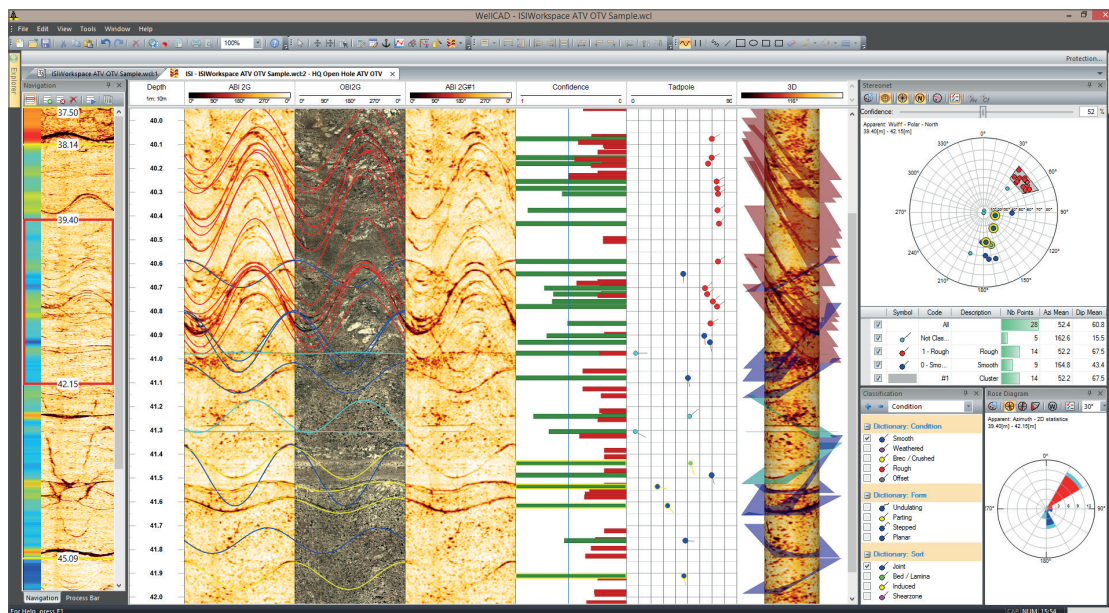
WellCAD - ISIWorkspace ATV OTV Sample.wcl

File Edit View Tools Window Help

100%

Protection...

ISIWorkspace ATV OTV Sample.wcl

ISI - ISIWorkspace ATV OTV Sample.wcl:2 - HQ Open Hole ATV OTV

Navigation

37.50
38.14
39.40
42.15
45.09

Navigation Process Bar

| Depth 1m:10m | ABI 2G | OBI2G | ABI 2G#1 | Confidence | Tadpole | 3D |
|---|---|---|---|---|---|---|
| | 0° 90° 180° 270° 0° | 0° 90° 180° 270° 0° | 0° 90° 180° 270° 0° | 1 0 | 0 90 | 116° |

40.0
40.1
40.2
40.3
40.4
40.5
40.6
40.7
40.8
40.9
41.0
41.1
41.2
41.3
41.4
41.5
41.6
41.7
41.8
41.9
42.0

Stereonet

Confidence: 52 %

Apparent: Wulff - Polar - North
38.40[m] - 42.15[m]

0°
30°
60°
90°
120°
150°
180°
210°
240°
270°
300°
330°

| | Symbol | Code | Description | Nb Points | Azi Mean | Dip Mean |
|---|---|---|---|---|---|---|
| ✓ | | All | | 28 | 52.4 | 60.8 |
| ✓ | | Not Clas... | | 5 | 162.6 | 15.5 |
| ✓ | | 1 - Rough | Rough | 14 | 52.2 | 67.5 |
| ✓ | | 0 - Smo... | Smooth | 9 | 164.8 | 43.4 |
| ✓ | | #1 | Cluster | 14 | 52.2 | 67.5 |

Classification

Condition

Dictionary: Condition
Smooth
Weathered
Brec / Crushed
Rough
Offset

Dictionary: Form
Undulating
Parting
Stepped
Planar

Dictionary: Sort
Joint
Bed / Lamina
Induced
Shearzone

Rose Diagram

30°

Apparent: Azimuth - 2D statistics
38.40[m] - 42.15[m]

0°
90°
180°
270°

For Help, press F1

CAP NUM 15:54